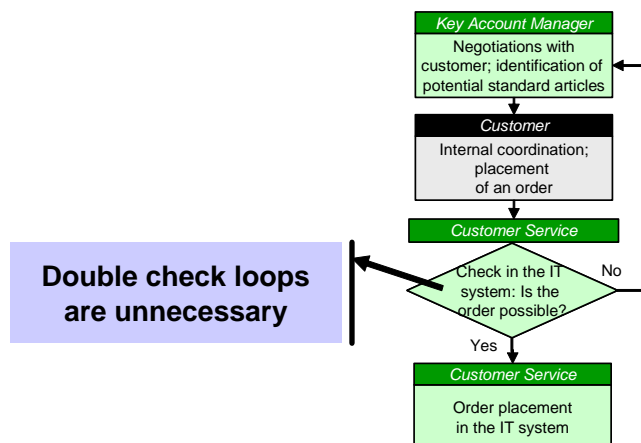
Key Account Manager

Negotiations with customer; identification of potential standard articles

Customer

Internal coordination; placement of an order

Customer Service

Double check loops are unnecessary

Check in the IT system: Is the order possible?

No

Yes

Customer Service

Order placement in the IT system